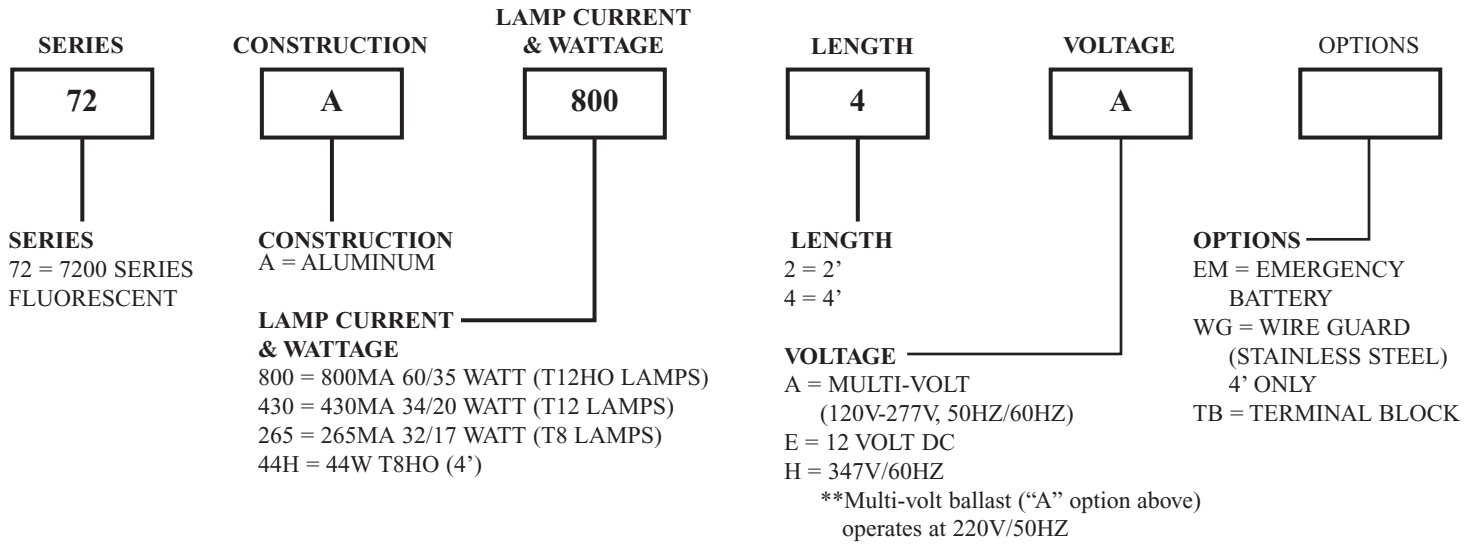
SERIES

72

CONSTRUCTION

A

LAMP CURRENT & WATTAGE

800

LENGTH

4

VOLTAGE

A

OPTIONS

SERIES
72 = 7200 SERIES FLUORESCENT

CONSTRUCTION
A = ALUMINUM

LAMP CURRENT & WATTAGE
800 = 800MA 60/35 WATT (T12HO LAMPS)
430 = 430MA 34/20 WATT (T12 LAMPS)
265 = 265MA 32/17 WATT (T8 LAMPS)
44H = 44W T8HO (4')

LENGTH
2 = 2'
4 = 4'

VOLTAGE
A = MULTI-VOLT (120V-277V, 50HZ/60HZ)
E = 12 VOLT DC
H = 347V/60HZ
**Multi-volt ballast ("A" option above) operates at 220V/50HZ

OPTIONS
EM = EMERGENCY BATTERY
WG = WIRE GUARD (STAINLESS STEEL) 4' ONLY
TB = TERMINAL BLOCK